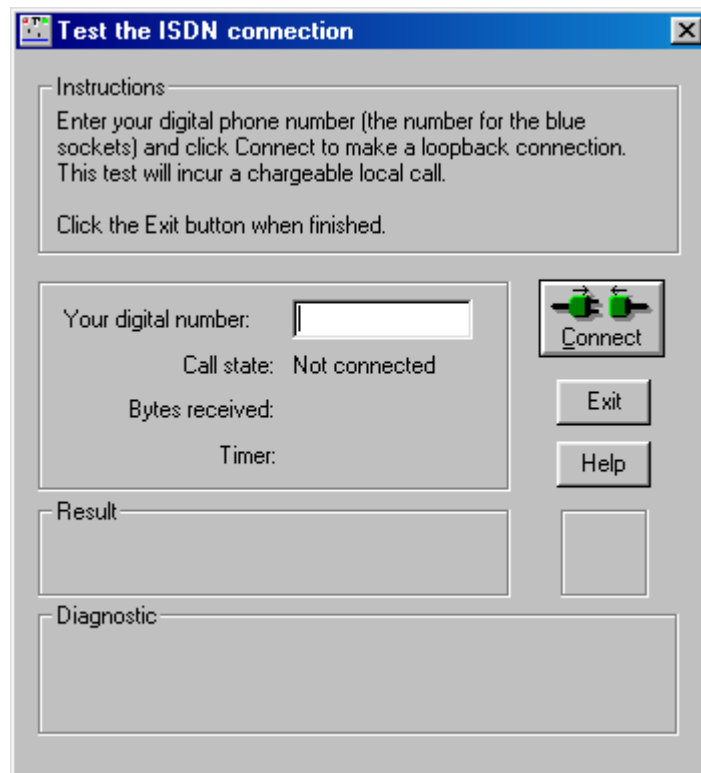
Test the ISDN connection

Instructions
Enter your digital phone number (the number for the blue sockets) and click Connect to make a loopback connection. This test will incur a chargeable local call.

Click the Exit button when finished.

Your digital number:
Call state: Not connected
Bytes received:
Timer:

Connect
Exit
Help

Result

Diagnostic